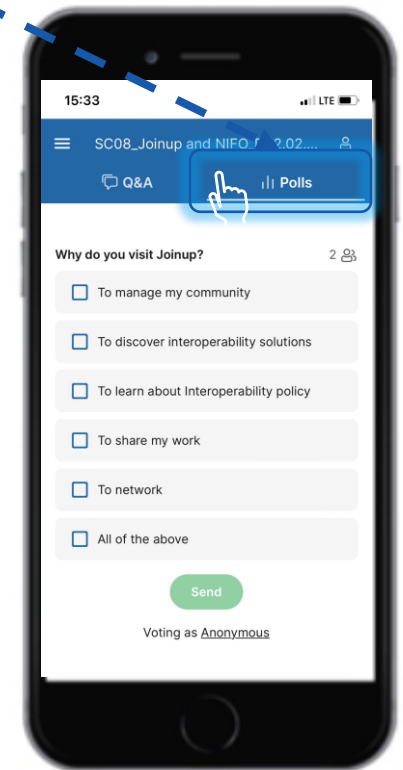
15:33

LTE

SC08_Joinup and NIFO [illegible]2.02....

Q&A

Polls

Why do you visit Joinup?

2

To manage my community

To discover interoperability solutions

To learn about Interoperability policy

To share my work

To network

All of the above

Send

Voting as Anonymous